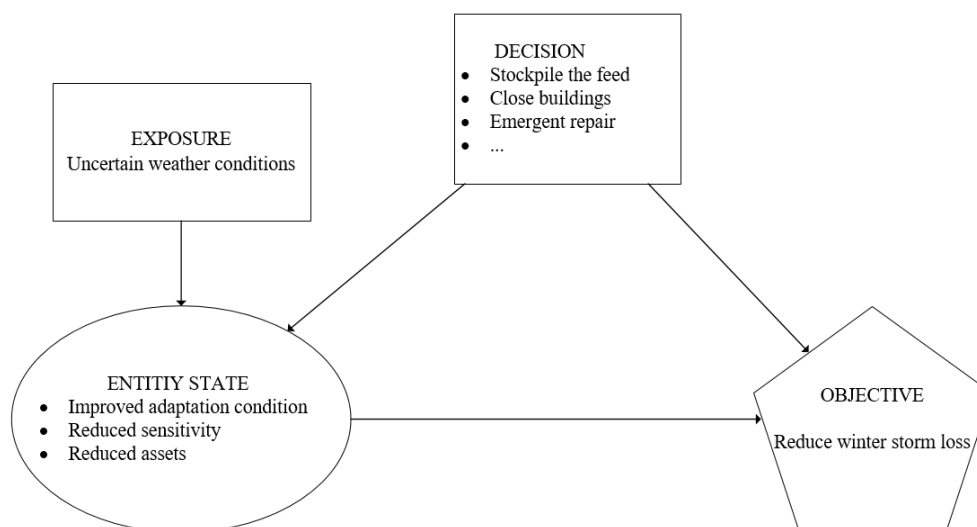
DECISION
- Stockpile the feed
- Close buildings
- Emergent repair
- ...

EXPOSURE
Uncertain weather conditions

ENTITIY STATE
- Improved adaptation condition
- Reduced sensitivity
- Reduced assets

OBJECTIVE
Reduce winter storm loss